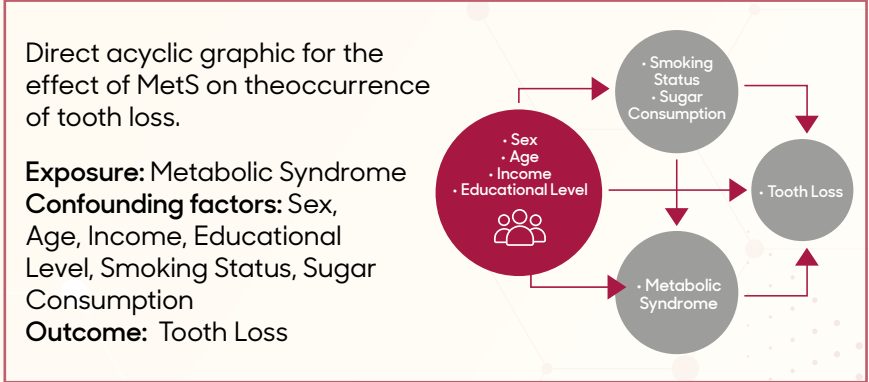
Direct acyclic graphic for the effect of MetS on theoccurrence of tooth loss.

**Exposure:** Metabolic Syndrome
**Confounding factors:** Sex, Age, Income, Educational Level, Smoking Status, Sugar Consumption
**Outcome:** Tooth Loss

• Smoking Status
• Sugar Consumption

• Sex
• Age
• Income
• Educational Level

• Tooth Loss

• Metabolic Syndrome